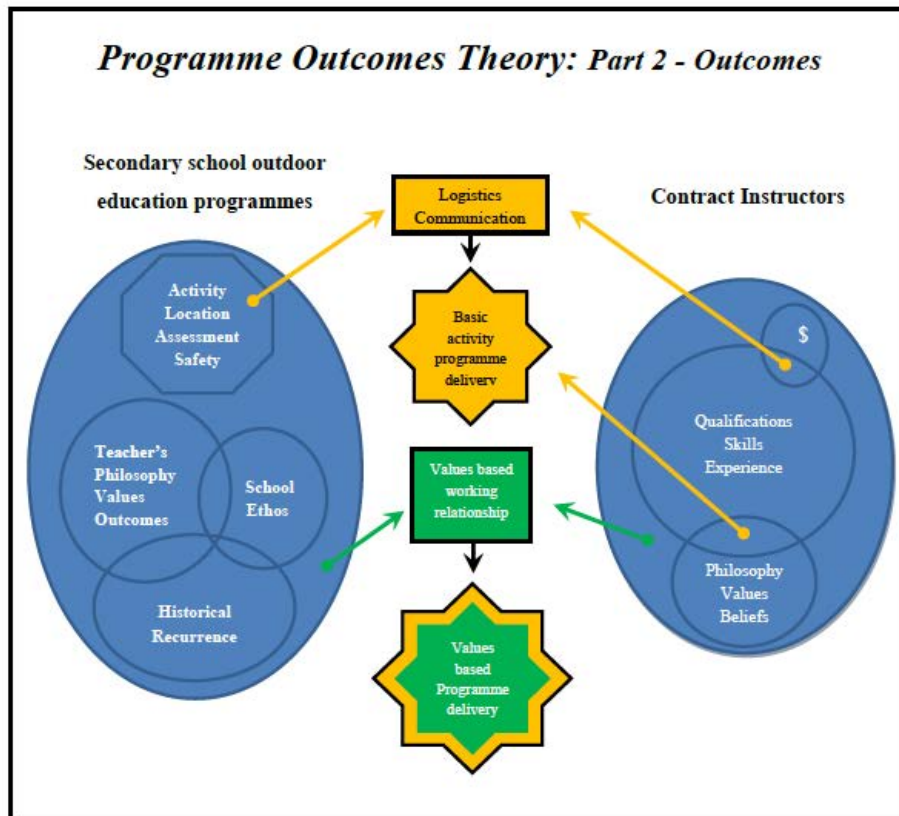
Programme Outcomes Theory: Part 2 - Outcomes

Secondary school outdoor education programmes

Activity
Location
Assessment
Safety

Teacher's
Philosophy
Values
Outcomes

School
Ethos

Historical
Recurrence

Logistics
Communication

Basic
activity
programme
deliverv

Values based
working
relationship

Values
based
Programme
delivery

Contract Instructors

$

Qualifications
Skills
Experience

Philosophy
Values
Beliefs